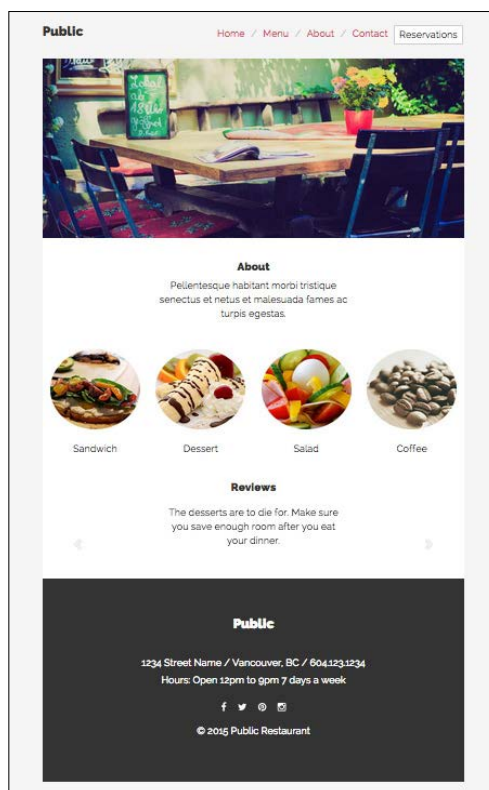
Public

Home / Menu / About / Contact Reservations

About

Pellentesque habitant morbi tristique senectus et netus et malesuada fames ac turpis egestas.

Sandwich

Dessert

Salad

Coffee

Reviews

The desserts are to die for. Make sure you save enough room after you eat your dinner.

Public

1234 Street Name / Vancouver, BC / 604.123.1234

Hours: Open 12pm to 9pm 7 days a week

© 2015 Public Restaurant